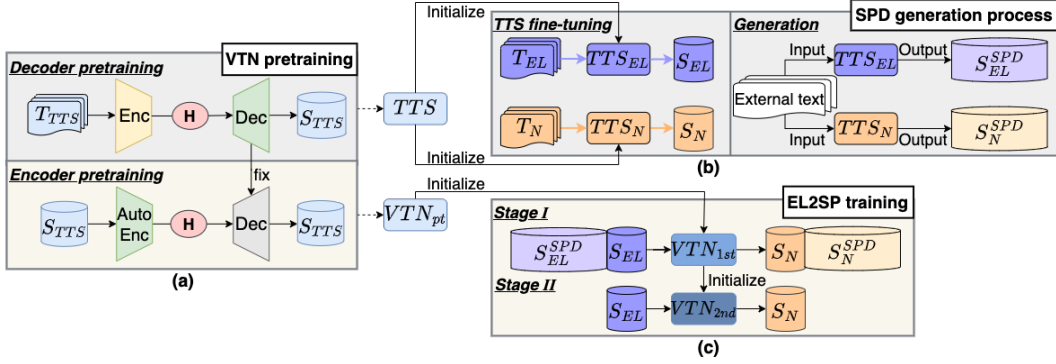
VTN pretraining

Decoder pretraining

$T_{TTS}$ Enc H Dec $S_{TTS}$

fix

Encoder pretraining

$S_{TTS}$ Auto Enc H Dec $S_{TTS}$

(a)

$TTS$

$VTN_{pt}$

Initialize

Initialize

Initialize

TTS fine-tuning

$T_{EL}$ $TTS_{EL}$ $S_{EL}$

$T_N$ $TTS_N$ $S_N$

Generation

SPD generation process

Input $TTS_{EL}$ Output $S_{EL}^{SPD}$

External text

Input $TTS_N$ Output $S_N^{SPD}$

(b)

EL2SP training

Stage I

$S_{EL}^{SPD}$ $S_{EL}$ $VTN_{1st}$ $S_N$ $S_N^{SPD}$

Initialize

Stage II

$S_{EL}$ $VTN_{2nd}$ $S_N$

(c)